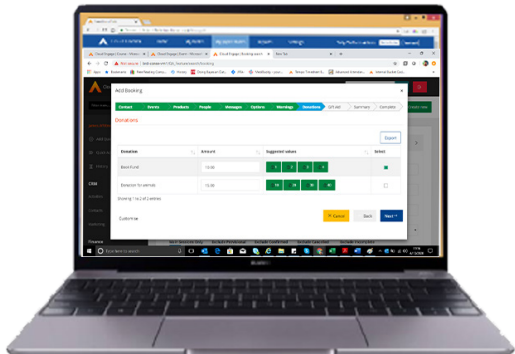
Add Booking

Contact

Events

Products

People

Messages

Options

Warnings

Donations

Gift Aid

Summary

Complete

Donations

Export

| Donation | Amount | Suggested values | Select |
|---|---|---|---|
| Bank Fund | 15.00 | | |
| Donation to animals | 15.00 | 15 20 25 30 | |

Showing 1 to 2 of 2 entries

Customise

Cancel

Back

Next

HUAWEI